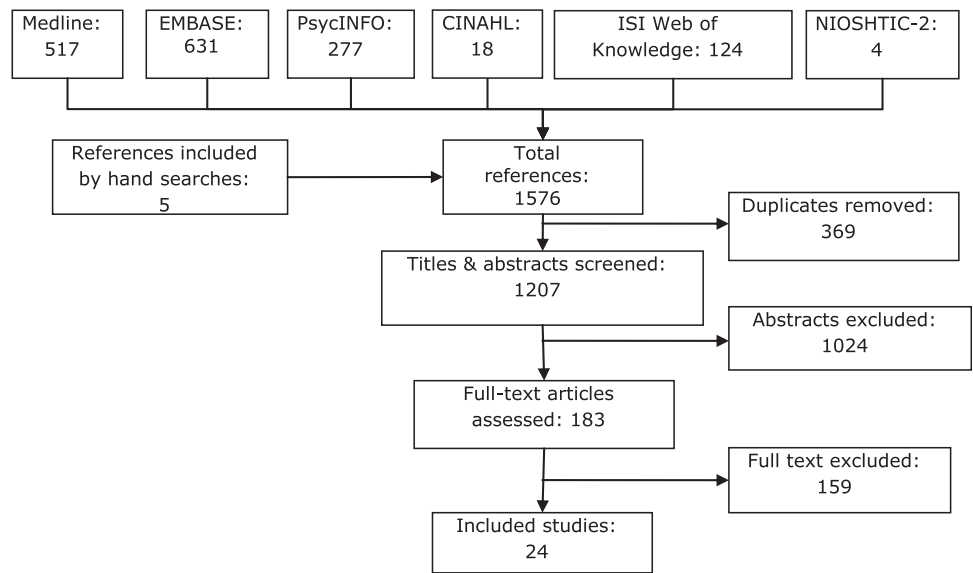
Medline: 517

EMBASE: 631

PsycINFO: 277

CINAHL: 18

ISI Web of Knowledge: 124

NIOSHTIC-2: 4

References included by hand searches: 5

Total references: 1576

Duplicates removed: 369

Titles & abstracts screened: 1207

Abstracts excluded: 1024

Full-text articles assessed: 183

Full text excluded: 159

Included studies: 24